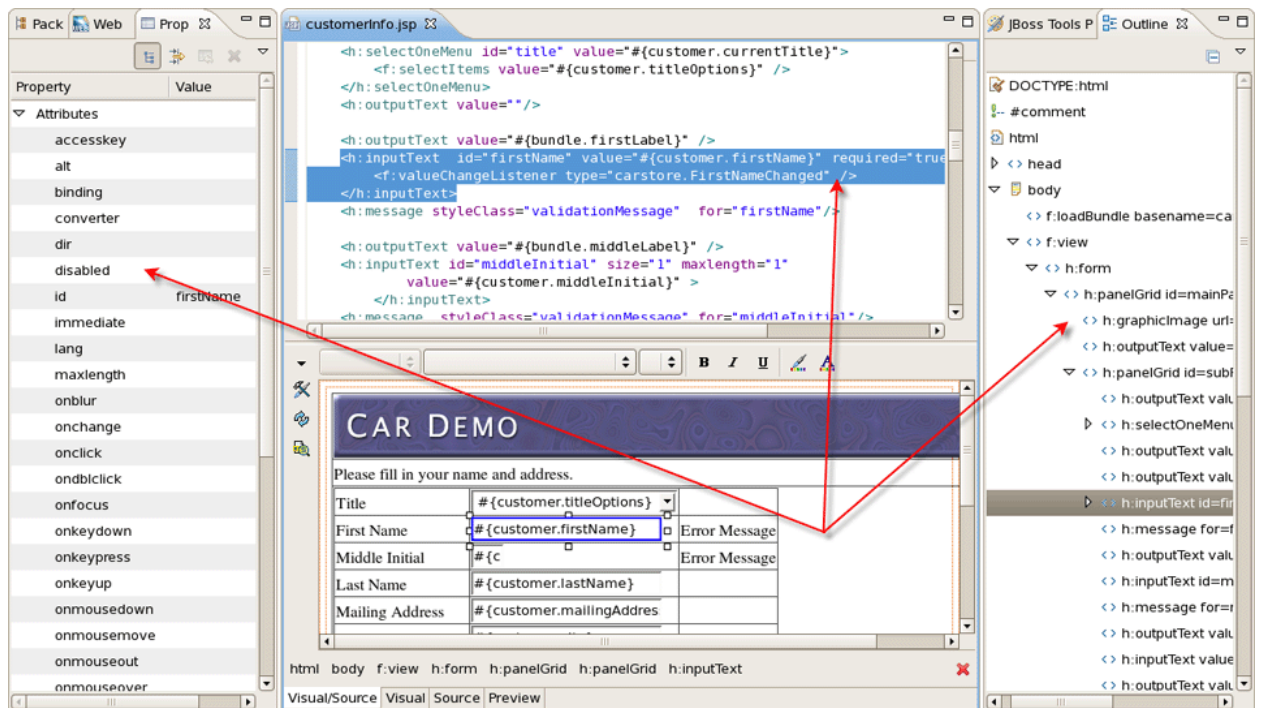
Pack Web Prop

Property | Value
Attributes
accesskey
alt
binding
converter
dir
disabled
id firstName
immediate
lang
maxlength
onblur
onchange
onclick
ondblclick
onfocus
onkeydown
onkeypress
onkeyup
onmousedown
onmousemove
onmouseout
onmouseover

customerInfo.jsp

<h:selectOneMenu id="title" value="#{customer.currentTitle}">
<f:selectItems value="#{customer.titleOptions}" />
</h:selectOneMenu>
<h:outputText value=""/>

<h:outputText value="#{bundle.firstLabel}" />
<h:inputText id="firstName" value="#{customer.firstName}" required="true
<f:valueChangeListener type="carstore.FirstNameChanged" />
</h:inputText>
<h:message styleClass="validationMessage" for="firstName"/>

<h:outputText value="#{bundle.middleLabel}" />
<h:inputText id="middleInitial" size="1" maxlength="1"
value="#{customer.middleInitial}" >
</h:inputText>
<h:message styleClass="validationMessage" for="middleInitial"/>

B I U

CAR DEMO

Please fill in your name and address.

| Title | #{customer.titleOptions} | |
|---|---|---|
| First Name | #{customer.firstName} | Error Message |
| Middle Initial | #{c | Error Message |
| Last Name | #{customer.lastName} | |
| Mailing Address | #{customer.mailingAddres | |

html body f:view h:form h:panelGrid h:panelGrid h:inputText

Visual/Source Visual Source Preview

JBoss Tools P Outline

DOCTYPE:html
#comment
html
head
body
f:loadBundle basename=ca
f:view
h:form
h:panelGrid id=mainPa
h:graphicImage url=
h:outputText value=
h:panelGrid id=subP
h:outputText valu
h:selectOneMenu
h:outputText valu
h:outputText valu
h:inputText id=fir
h:message for=f
h:outputText valu
h:inputText id=m
h:message for=r
h:outputText valu
h:inputText value
h:outputText valu